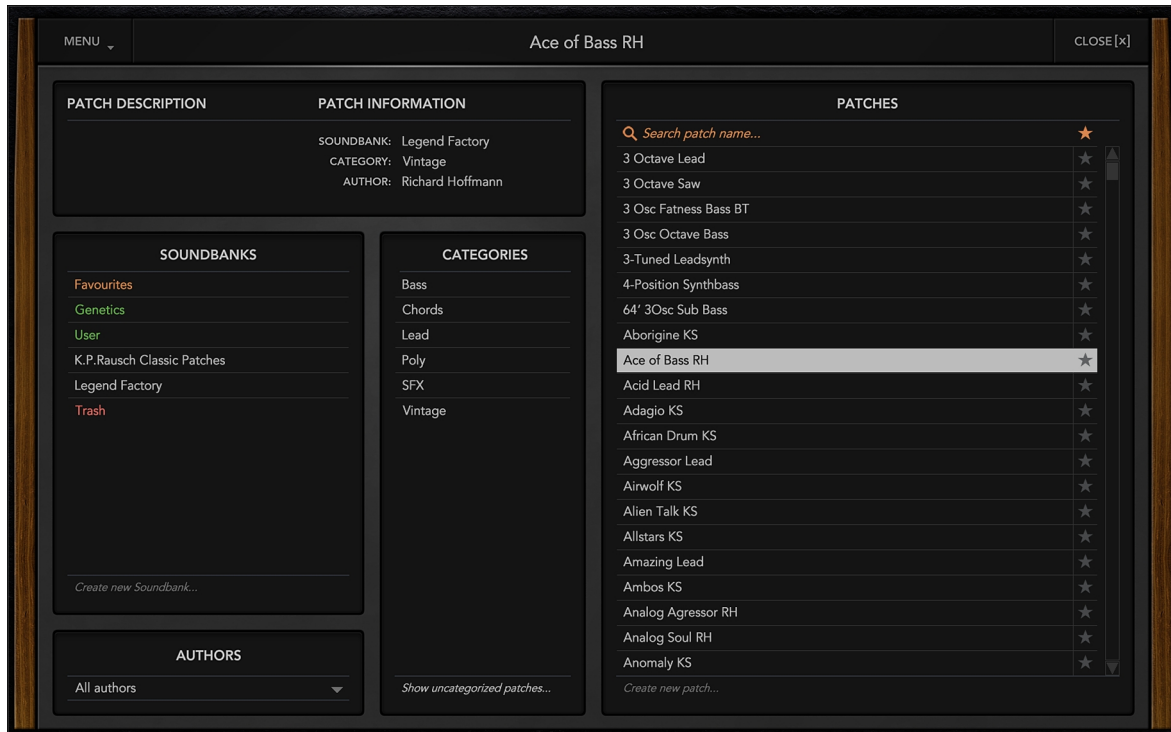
MENU

Ace of Bass RH

CLOSE [X]

PATCH DESCRIPTION

PATCH INFORMATION

SOUNDBANK: Legend Factory
CATEGORY: Vintage
AUTHOR: Richard Hoffmann

SOUNDBANKS

Favourites
Genetics
User
K.P.Rausch Classic Patches
Legend Factory
Trash

Create new Soundbank...

CATEGORIES

Bass
Chords
Lead
Poly
SFX
Vintage

Show uncategorized patches...

AUTHORS

All authors

PATCHES

Search patch name...

3 Octave Lead
3 Octave Saw
3 Osc Fatness Bass BT
3 Osc Octave Bass
3-Tuned Leadsynth
4-Position Synthbass
64' 3Osc Sub Bass
Aborigine KS
Ace of Bass RH
Acid Lead RH
Adagio KS
African Drum KS
Aggressor Lead
Airwolf KS
Alien Talk KS
Allstars KS
Amazing Lead
Ambos KS
Analog Agressor RH
Analog Soul RH
Anomaly KS

Create new patch...